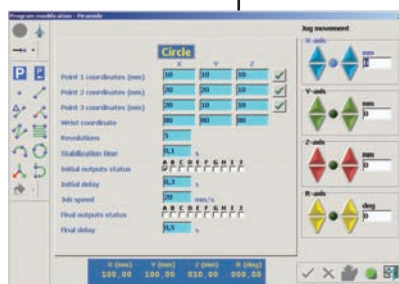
Program modification - Piramide

Circle

| | X | Y | Z |
|---|---|---|---|
| Point 1 coordinates (mm) | 10 | 10 | 10 |
| Point 2 coordinates (mm) | 20 | 20 | 10 |
| Point 3 coordinates (mm) | 30 | 20 | 10 |
| Wrist coordinate | 80 | 80 | 80 |

Revolutions 5
Stabilization time 0,1 s
Initial outputs status A B C D E F G H I J
Initial delay 0,3 s
Job speed 20 mm/s
Final outputs status A B C D E F G H I J
Final delay 0,5 s

X (mm) 100,00
Y (mm) 100,00
Z (mm) 010,00
R (deg) 000,00

Jog movement
X-axis mm 0
Y-axis mm 0
Z-axis mm 0
R-axis deg 0